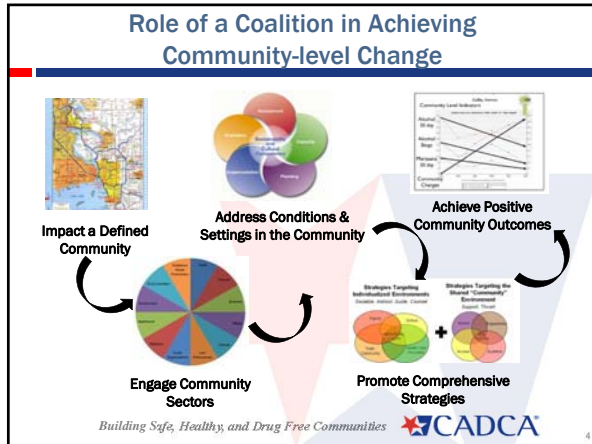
Role of a Coalition in Achieving Community-level Change

Community Level Indicators

Alcohol 30 day

Alcohol Binge

Marijuana 30 day

Community Changes

Impact a Defined Community

Address Conditions & Settings in the Community

Achieve Positive Community Outcomes

Strategies Targeting Individualized Environments

Strategies Targeting the Shared "Community" Environment

Engage Community Sectors

Promote Comprehensive Strategies

Building Safe, Healthy, and Drug Free Communities

CADCA

4